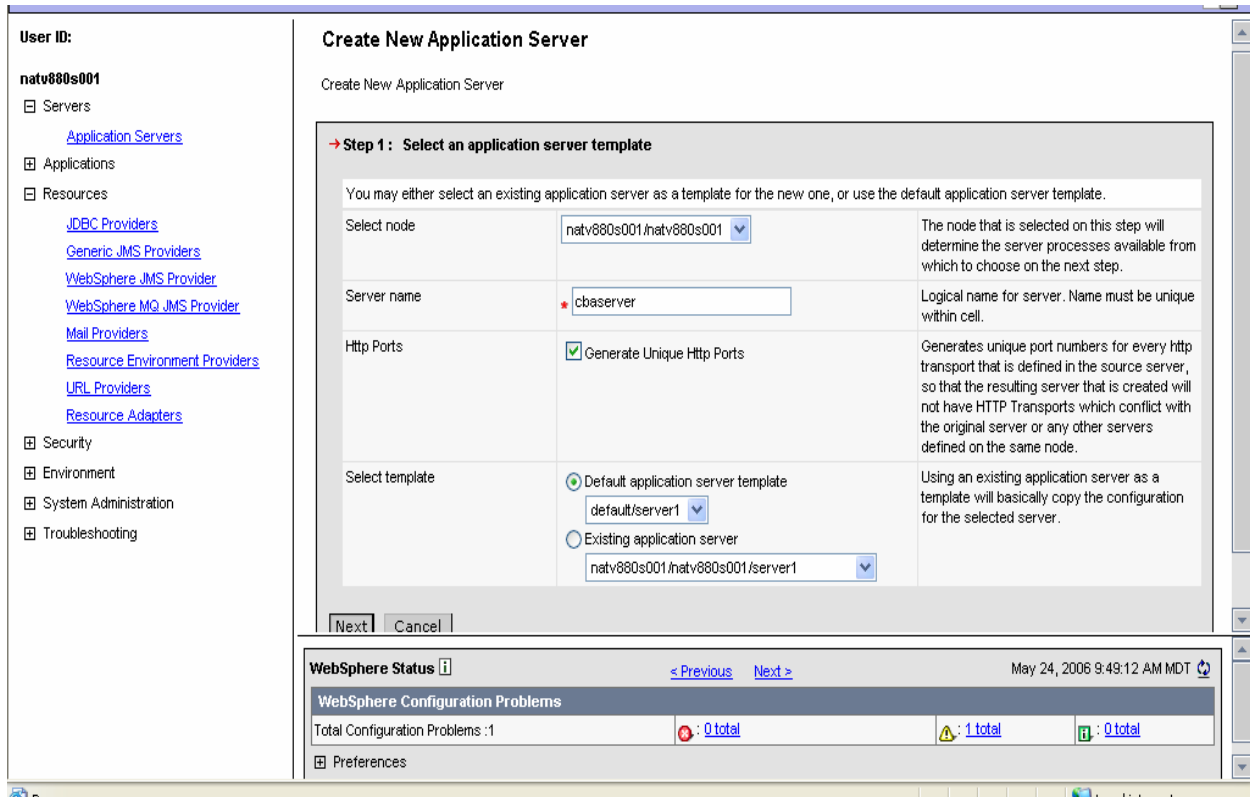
User ID:

natv880s001

⊟ Servers

Application Servers

⊞ Applications

⊟ Resources

JDBC Providers

Generic JMS Providers

WebSphere JMS Provider

WebSphere MQ JMS Provider

Mail Providers

Resource Environment Providers

URL Providers

Resource Adapters

⊞ Security

⊞ Environment

⊞ System Administration

⊞ Troubleshooting

Create New Application Server

Create New Application Server

→ Step 1 : Select an application server template

You may either select an existing application server as a template for the new one, or use the default application server template.

| | | |
|---|---|---|
| Select node | natv880s001/natv880s001 | The node that is selected on this step will determine the server processes available from which to choose on the next step. |
| Server name | * cbaserver | Logical name for server. Name must be unique within cell. |
| Http Ports | Generate Unique Http Ports | Generates unique port numbers for every http transport that is defined in the source server, so that the resulting server that is created will not have HTTP Transports which conflict with the original server or any other servers defined on the same node. |
| Select template | Default application server template default/server1 Existing application server natv880s001/natv880s001/server1 | Using an existing application server as a template will basically copy the configuration for the selected server. |

Next Cancel

WebSphere Status

< Previous Next >

May 24, 2006 9:49:12 AM MDT

WebSphere Configuration Problems

| | | | |
|---|---|---|---|
| Total Configuration Problems :1 | : 0 total | : 1 total | : 0 total |

⊞ Preferences